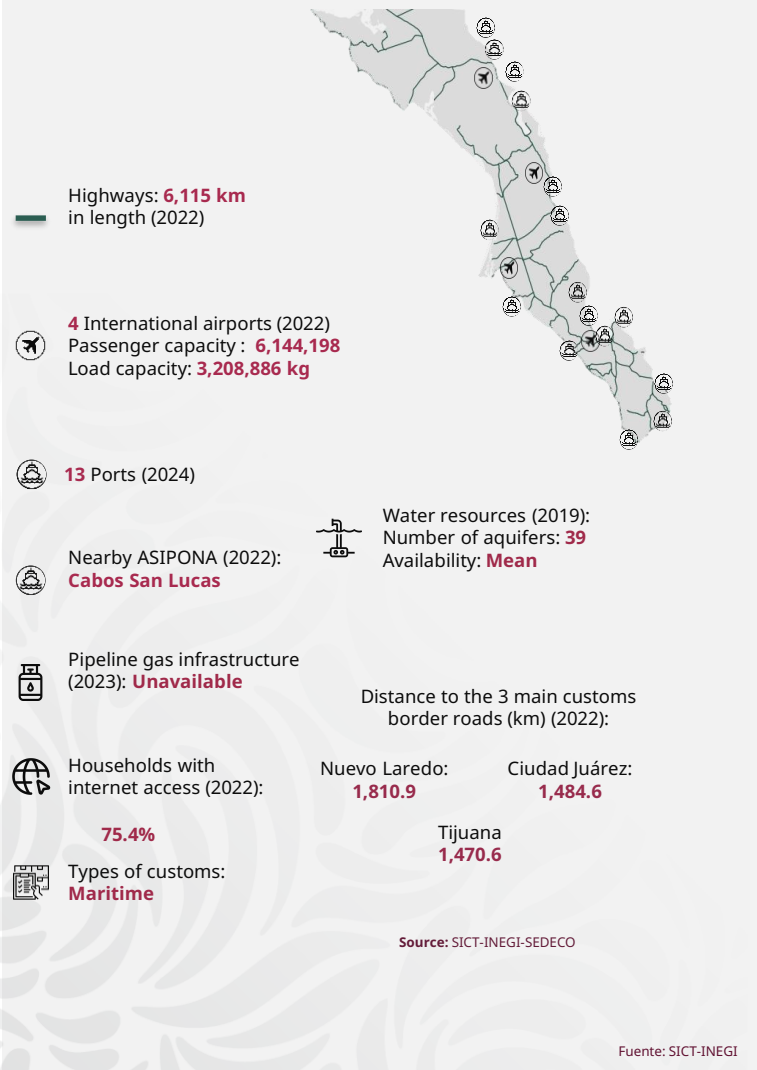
Highways: 6,115 km in length (2022)

4 International airports (2022)
Passenger capacity : 6,144,198
Load capacity: 3,208,886 kg

13 Ports (2024)

Water resources (2019):
Number of aquifers: 39
Availability: Mean

Nearby ASIPONA (2022):
Cabos San Lucas

Pipeline gas infrastructure (2023): Unavailable

Distance to the 3 main customs border roads (km) (2022):

Households with internet access (2022):

75.4%

Nuevo Laredo:
1,810.9

Ciudad Juárez:
1,484.6

Tijuana
1,470.6

Types of customs:
Maritime

Source: SICT-INEGI-SEDECO

Fuente: SICT-INEGI